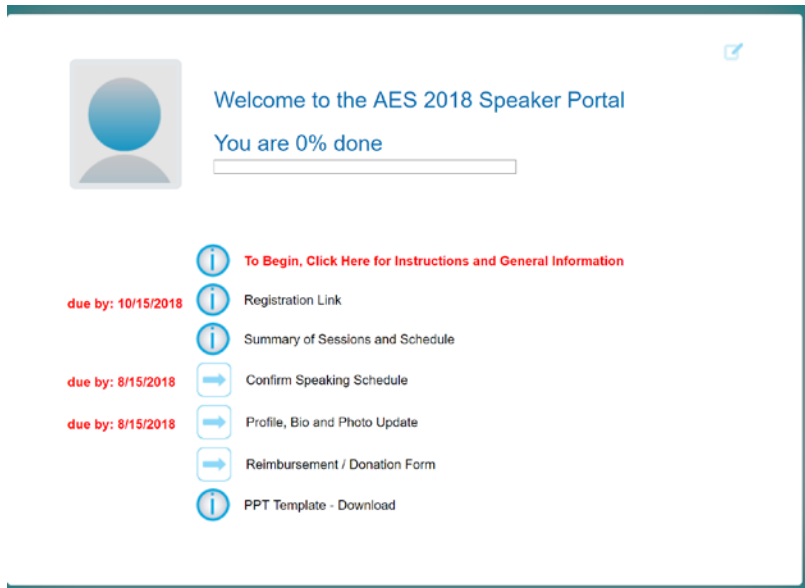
Welcome to the AES 2018 Speaker Portal

You are 0% done

To Begin, Click Here for Instructions and General Information

due by: 10/15/2018 Registration Link

Summary of Sessions and Schedule

due by: 8/15/2018 Confirm Speaking Schedule

due by: 8/15/2018 Profile, Bio and Photo Update

Reimbursement / Donation Form

PPT Template - Download